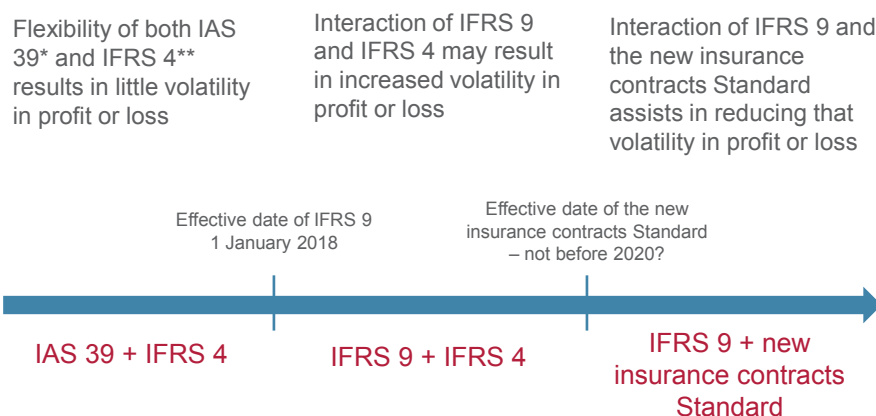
Flexibility of both IAS 39* and IFRS 4** results in little volatility in profit or loss

Interaction of IFRS 9 and IFRS 4 may result in increased volatility in profit or loss

Interaction of IFRS 9 and the new insurance contracts Standard assists in reducing that volatility in profit or loss

Effective date of IFRS 9
1 January 2018

Effective date of the new insurance contracts Standard – not before 2020?

IAS 39 + IFRS 4

IFRS 9 + IFRS 4

IFRS 9 + new insurance contracts Standard